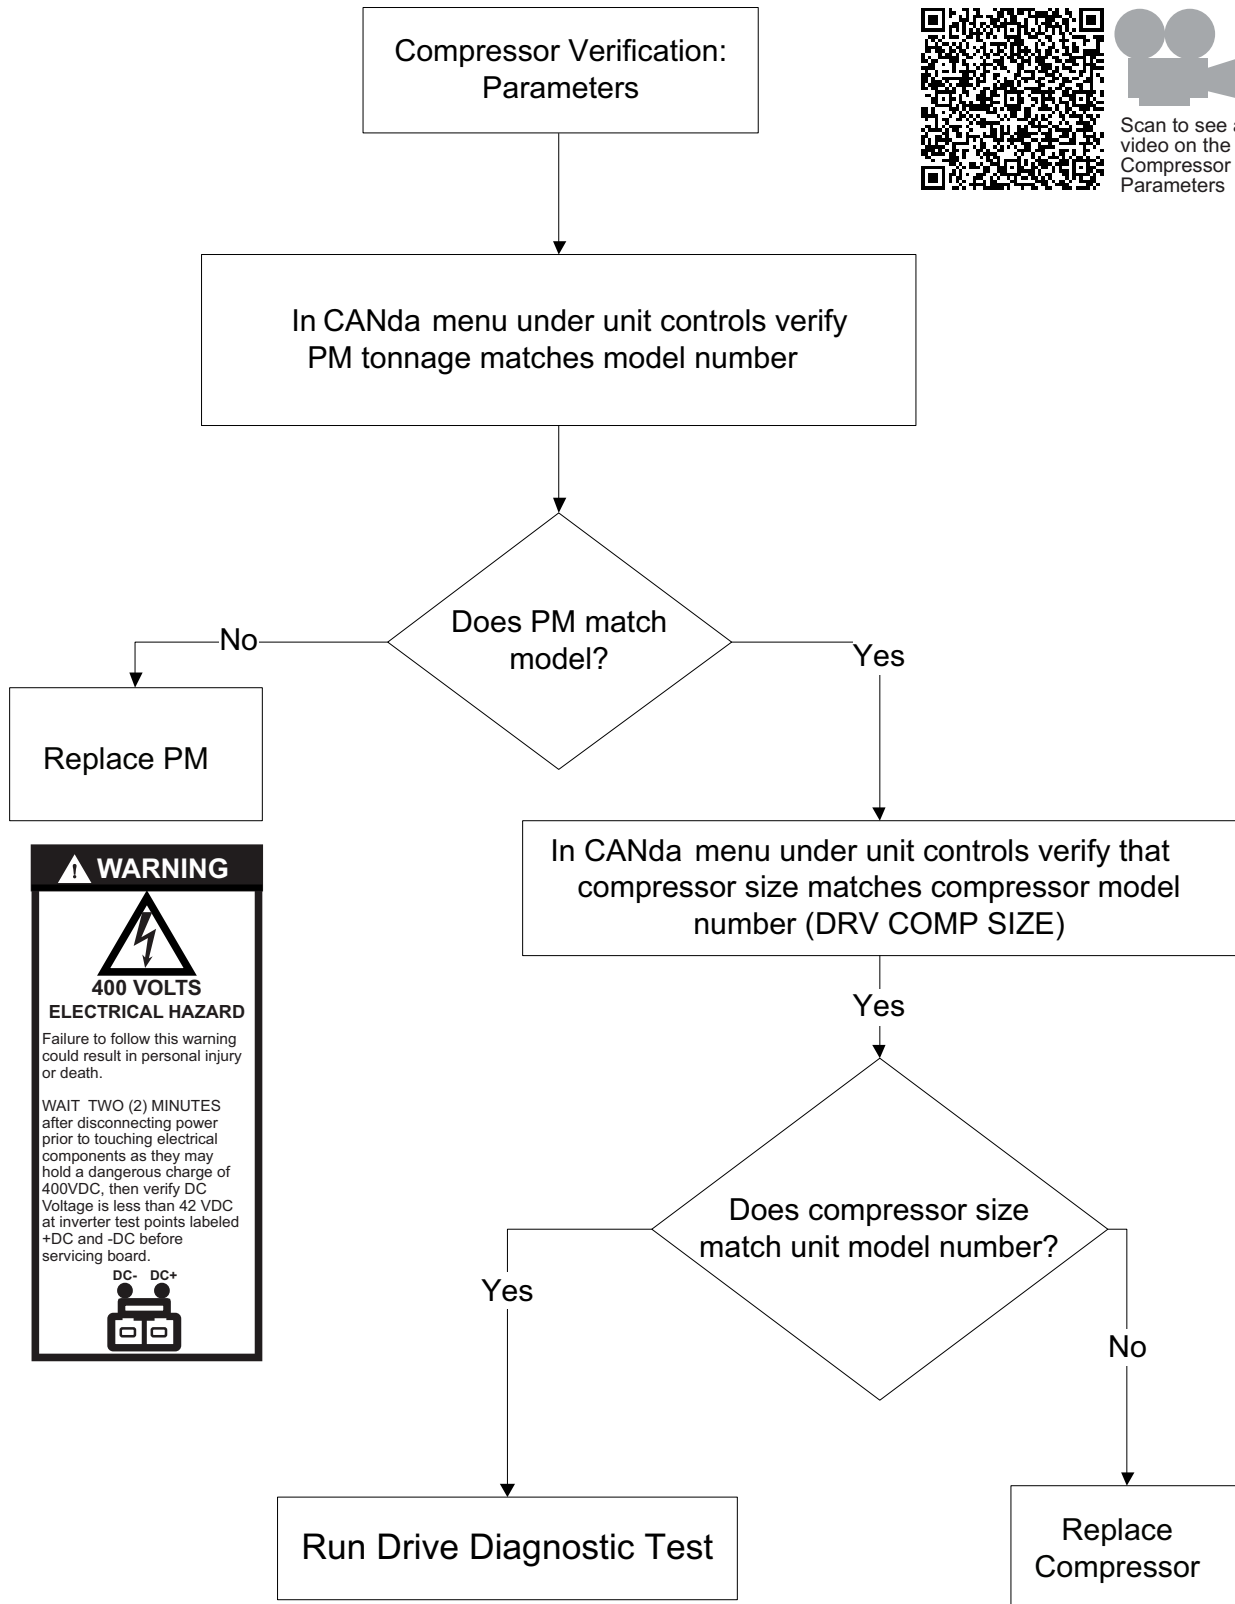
Compressor Verification: Parameters

Scan to see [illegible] video on the Compressor Parameters

In CANda menu under unit controls verify PM tonnage matches model number

Does PM match model?

No

Yes

Replace PM

In CANda menu under unit controls verify that compressor size matches compressor model number (DRV COMP SIZE)

WARNING

400 VOLTS
ELECTRICAL HAZARD

Failure to follow this warning could result in personal injury or death.

WAIT TWO (2) MINUTES after disconnecting power prior to touching electrical components as they may hold a dangerous charge of 400VDC, then verify DC Voltage is less than 42 VDC at inverter test points labeled +DC and -DC before servicing board.

DC- DC+

Yes

Does compressor size match unit model number?

Yes

No

Run Drive Diagnostic Test

Replace Compressor